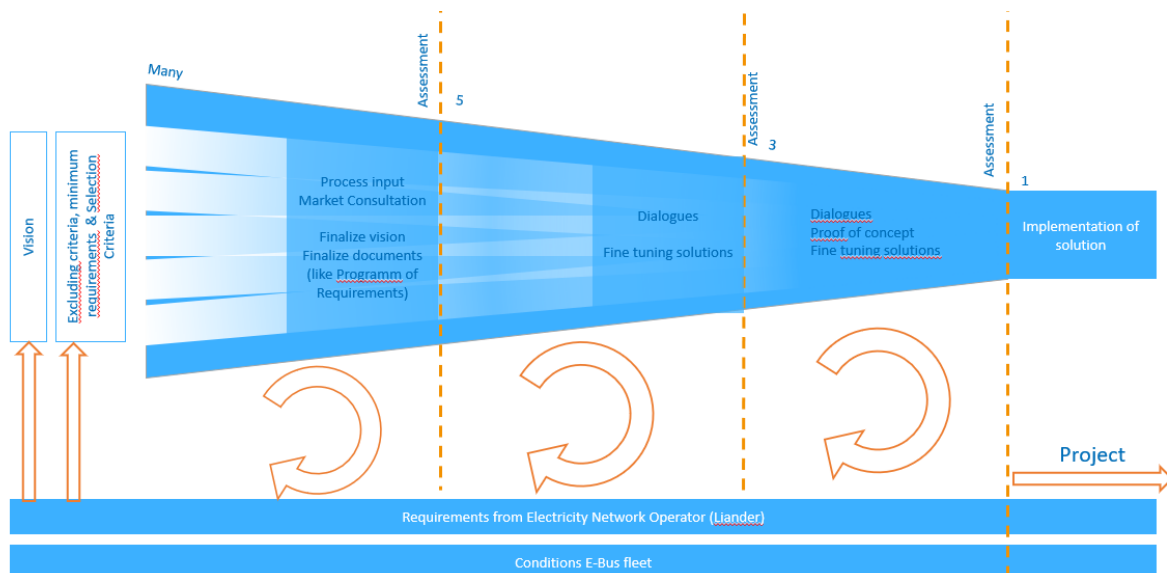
Vision

Excluding criteria, minimum requirements, & Selection Criteria

Many

Assessment 5

Assessment 3

Assessment 1

Process input
Market Consultation

Finalize vision
Finalize documents
(like Programm of Requirements)

Dialogues

Fine tuning solutions

Dialogues
Proof of concept
Fine tuning solutions

Implementation of solution

Project

Requirements from Electricity Network Operator (Liander)

Conditions E-Bus fleet